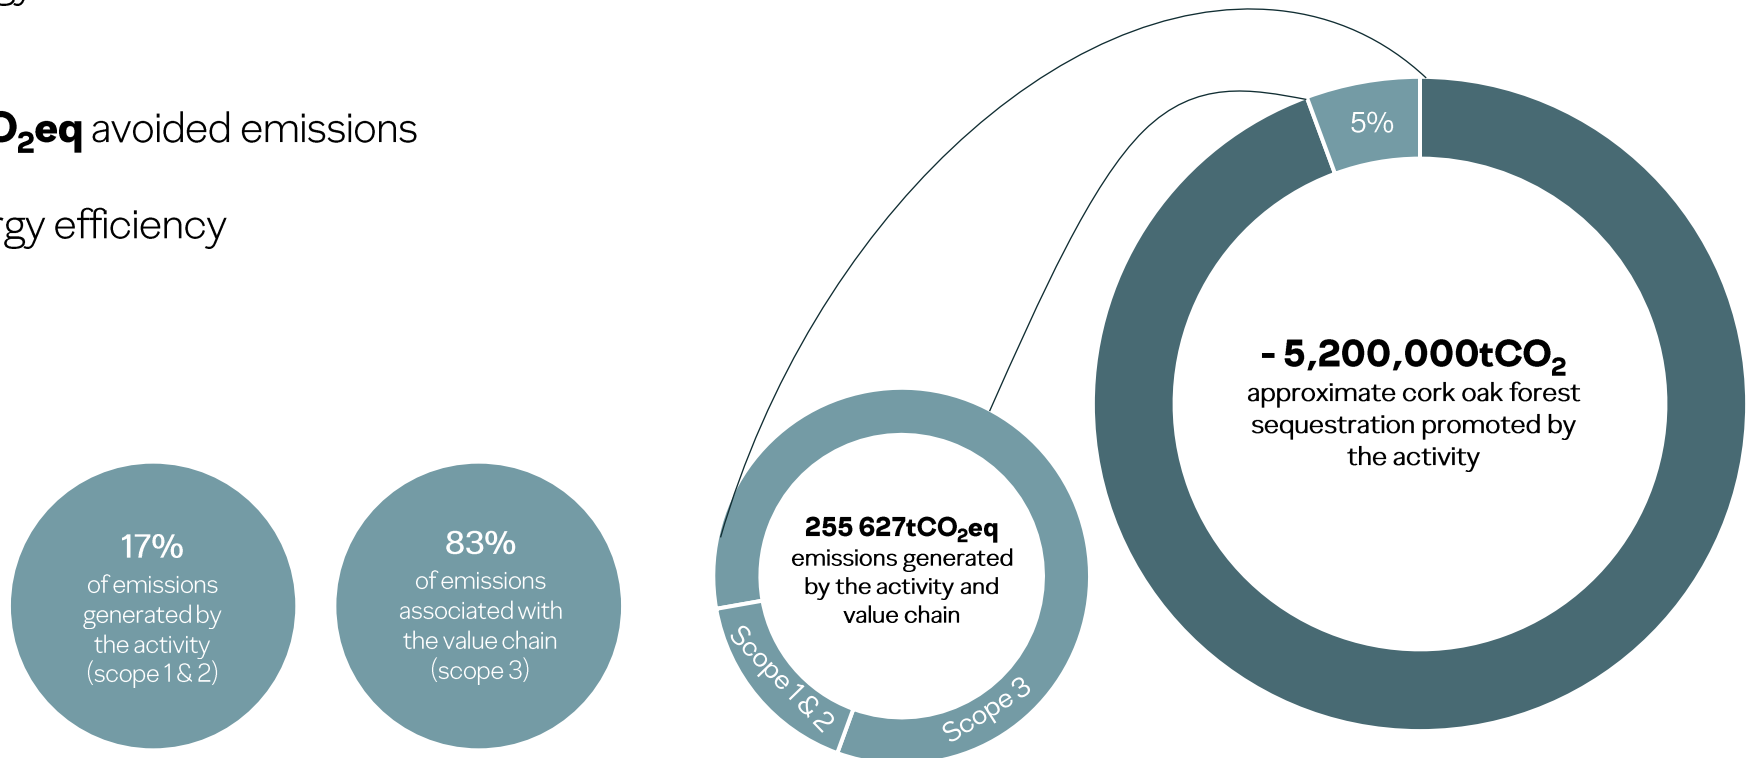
$O_2$eq avoided emissions

rgy efficiency

17%
of emissions generated by the activity (scope 1 & 2)

83%
of emissions associated with the value chain (scope 3)

255 627t$CO_2$eq
emissions generated by the activity and value chain

Scope 1 & 2

Scope 3

5%

- 5,200,000t$CO_2$
approximate cork oak forest sequestration promoted by the activity